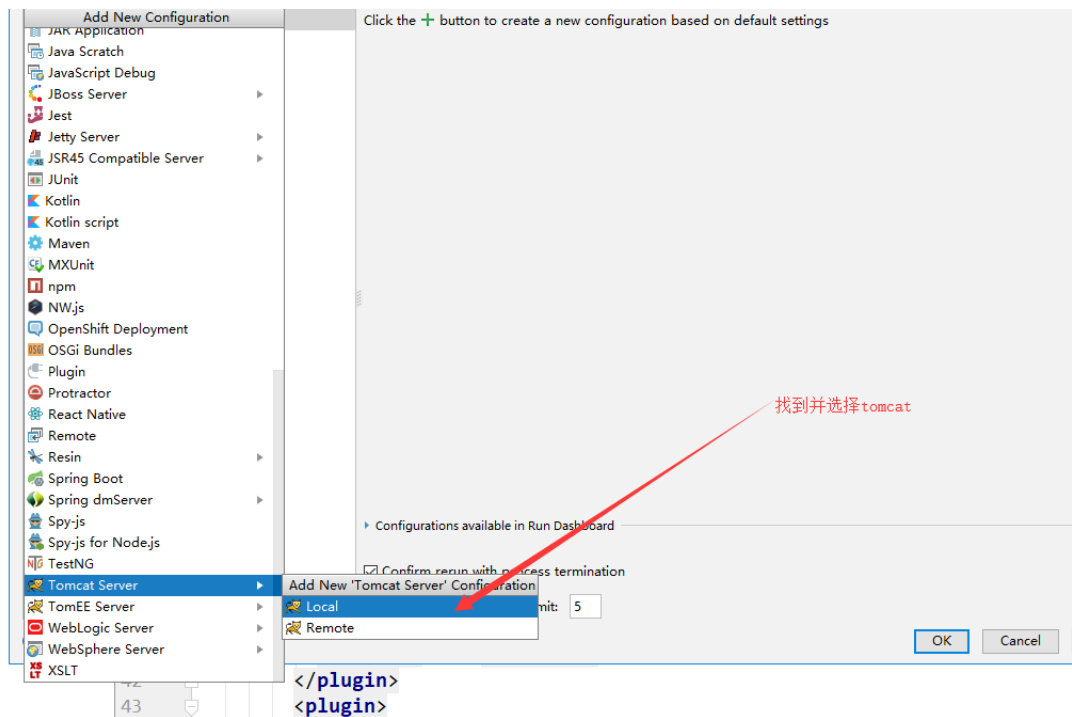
Add New Configuration
JAR Application
Java Scratch
JavaScript Debug
JBoss Server
Jest
Jetty Server
JSR45 Compatible Server
JUnit
Kotlin
Kotlin script
Maven
MXUnit
npm
NW.js
OpenShift Deployment
OSGi Bundles
Plugin
Protractor
React Native
Remote
Resin
Spring Boot
Spring dmServer
Spy-js
Spy-js for Node.js
TestNG
Tomcat Server
TomEE Server
WebLogic Server
WebSphere Server
XSLT

Click the + button to create a new configuration based on default settings

找到并选择tomcat

Configurations available in Run Dashboard

Confirm rerun with process termination

Add New 'Tomcat Server' Configuration
Local
Remote

mit: 5

OK
Cancel

42
43
</plugin>
<plugin>